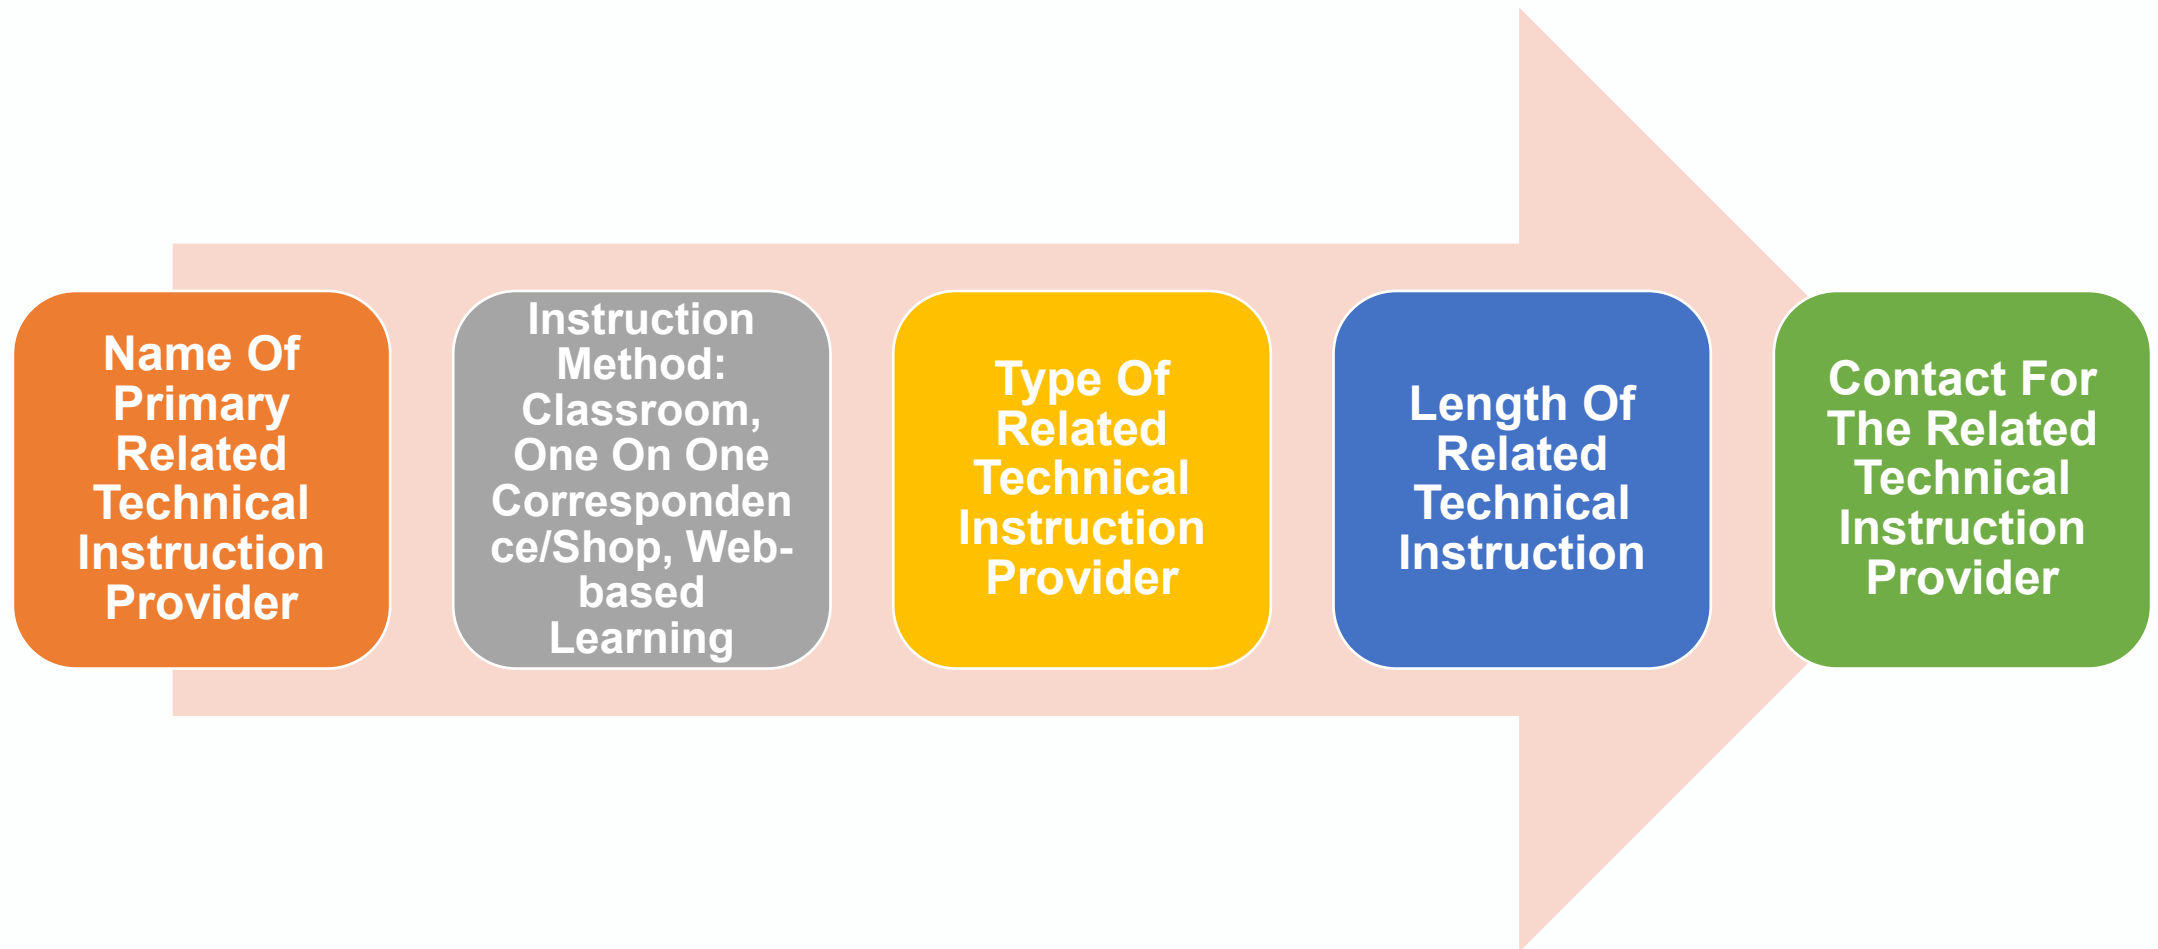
Name Of Primary Related Technical Instruction Provider

Instruction Method: Classroom, One On One Correspondence/Shop, Web-based Learning

Type Of Related Technical Instruction Provider

Length Of Related Technical Instruction

Contact For The Related Technical Instruction Provider